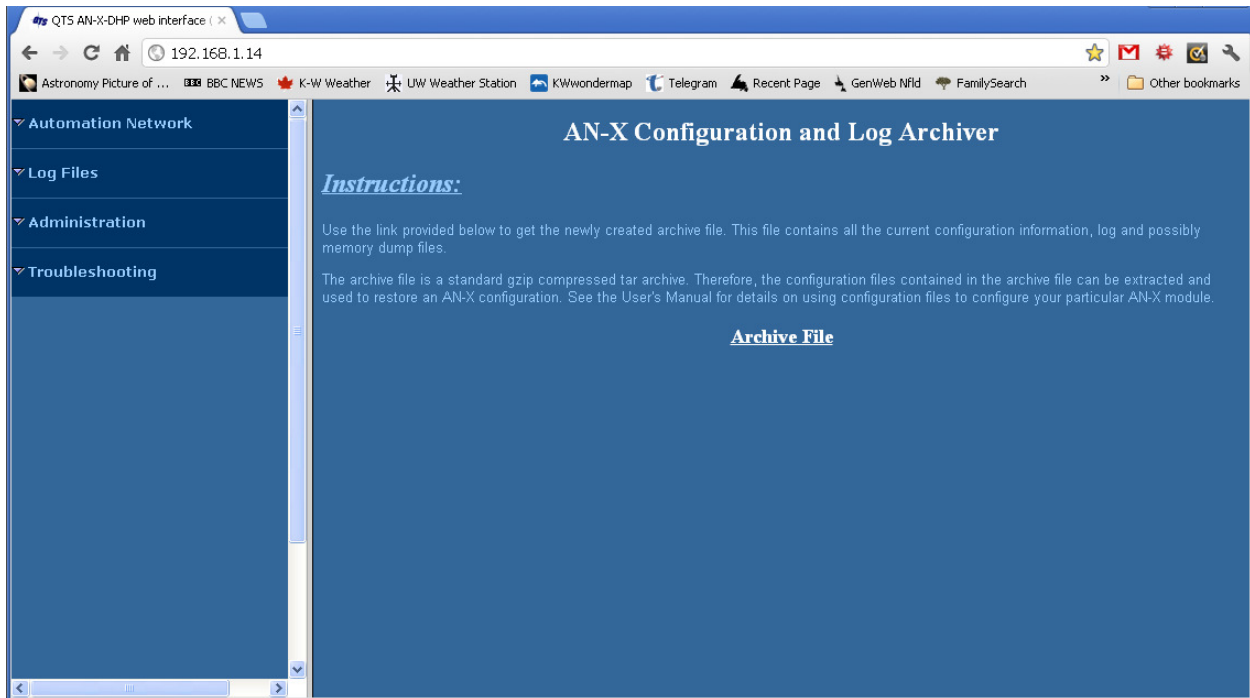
QTS AN-X-DHP web interface (

192.168.1.14

Astronomy Picture of ... BBC NEWS K-W Weather UW Weather Station KWwondermap Telegram Recent Page GenWeb Nfld FamilySearch » Other bookmarks

Automation Network

Log Files

Administration

Troubleshooting

AN-X Configuration and Log Archiver

Instructions:

Use the link provided below to get the newly created archive file. This file contains all the current configuration information, log and possibly memory dump files.

The archive file is a standard gzip compressed tar archive. Therefore, the configuration files contained in the archive file can be extracted and used to restore an AN-X configuration. See the User's Manual for details on using configuration files to configure your particular AN-X module.

Archive File